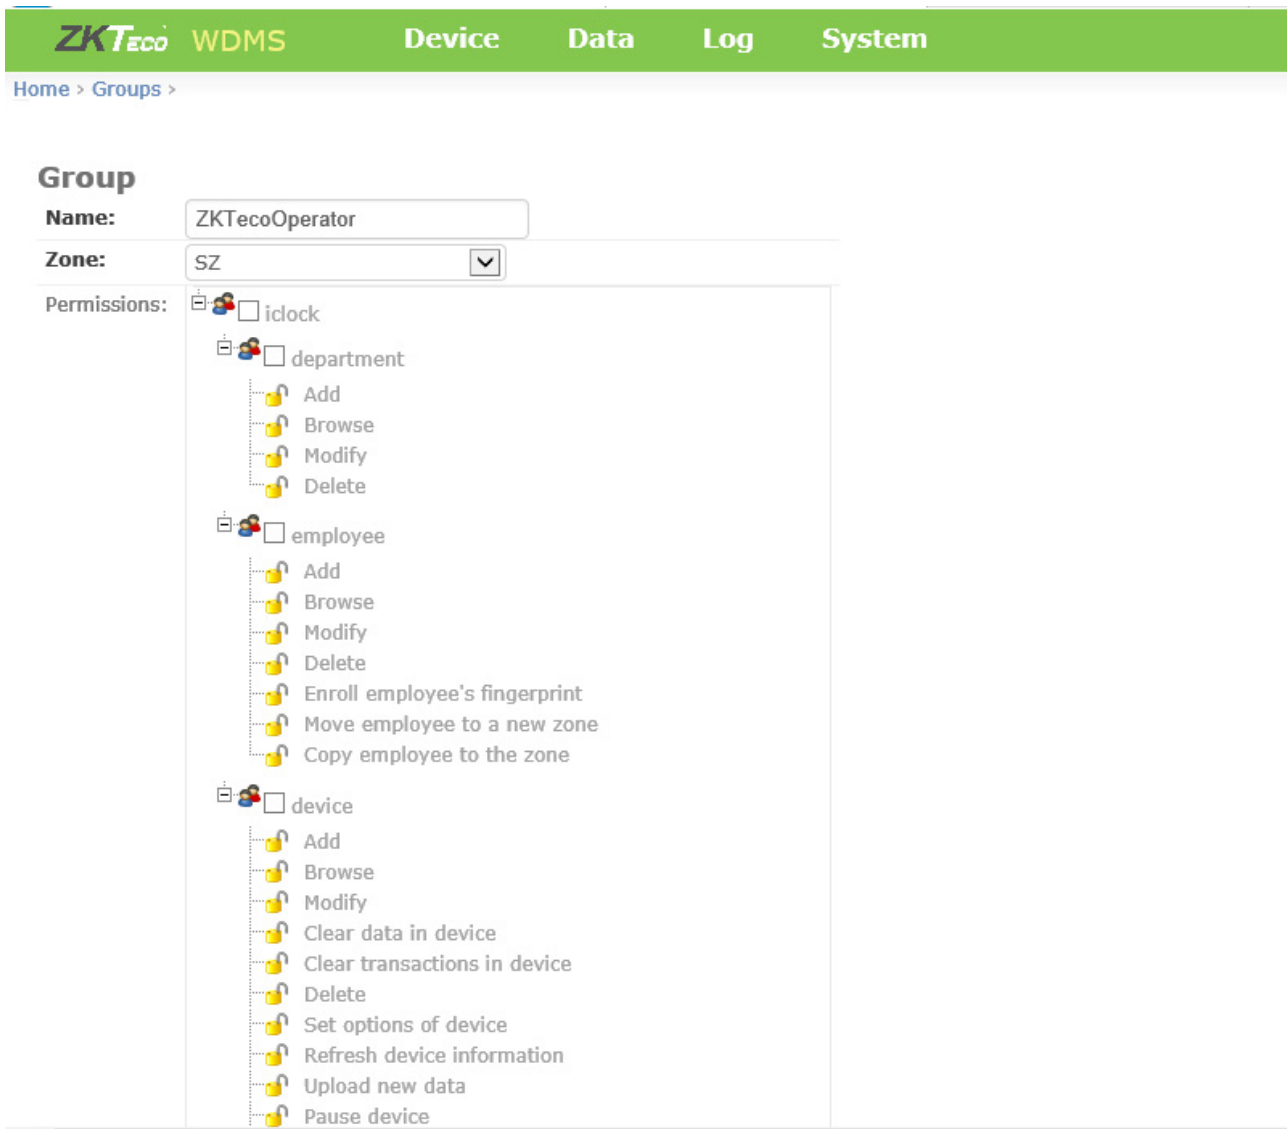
ZKTeco WDMS Device Data Log System

Home > Groups >

Group

Name: ZKTecoOperator

Zone: SZ

Permissions:
iclock
department
Add
Browse
Modify
Delete
employee
Add
Browse
Modify
Delete
Enroll employee's fingerprint
Move employee to a new zone
Copy employee to the zone
device
Add
Browse
Modify
Clear data in device
Clear transactions in device
Delete
Set options of device
Refresh device information
Upload new data
Pause device